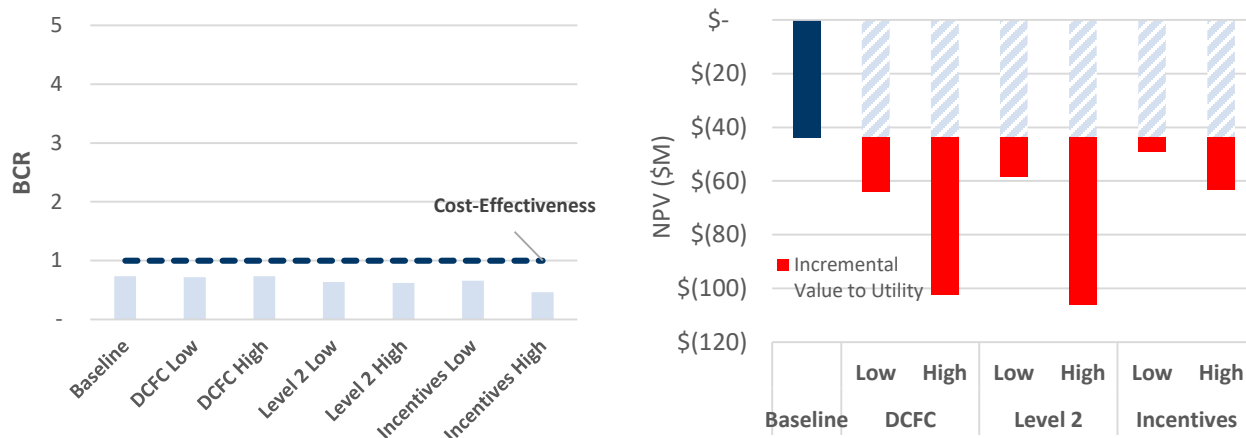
5
4
3
2
1
-
BCR
Cost-Effectiveness
Baseline
DCFC Low
DCFC High
Level 2 Low
Level 2 High
Incentives Low
Incentives High

$-
$(20)
$(40)
$(60)
$(80)
$(100)
$(120)
NPV ($M)
Incremental Value to Utility
Low
High
Low
High
Low
High
Baseline
DCFC
Level 2
Incentives